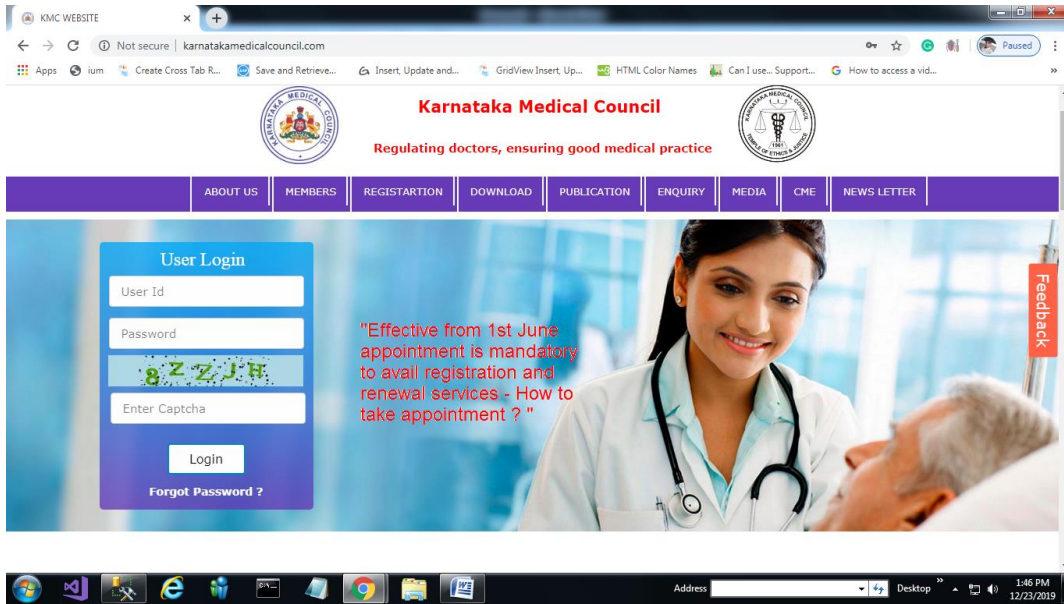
KMC WEBSITE

Not secure | karnatakamedicalcouncil.com

Paused

Apps ium Create Cross Tab R... Save and Retrieve... Insert, Update and... GridView Insert, Up... HTML Color Names Can I use... Support... How to access a vid...

Karnataka Medical Council

Regulating doctors, ensuring good medical practice

ABOUT US | MEMBERS | REGISTARTION | DOWNLOAD | PUBLICATION | ENQUIRY | MEDIA | CME | NEWS LETTER

User Login

User Id

Password

8ZZJH

Enter Captcha

Login

Forgot Password ?

"Effective from 1st June appointment is mandatory to avail registration and renewal services - How to take appointment ? "

Feedback

Address

Desktop

1:46 PM
12/23/2019